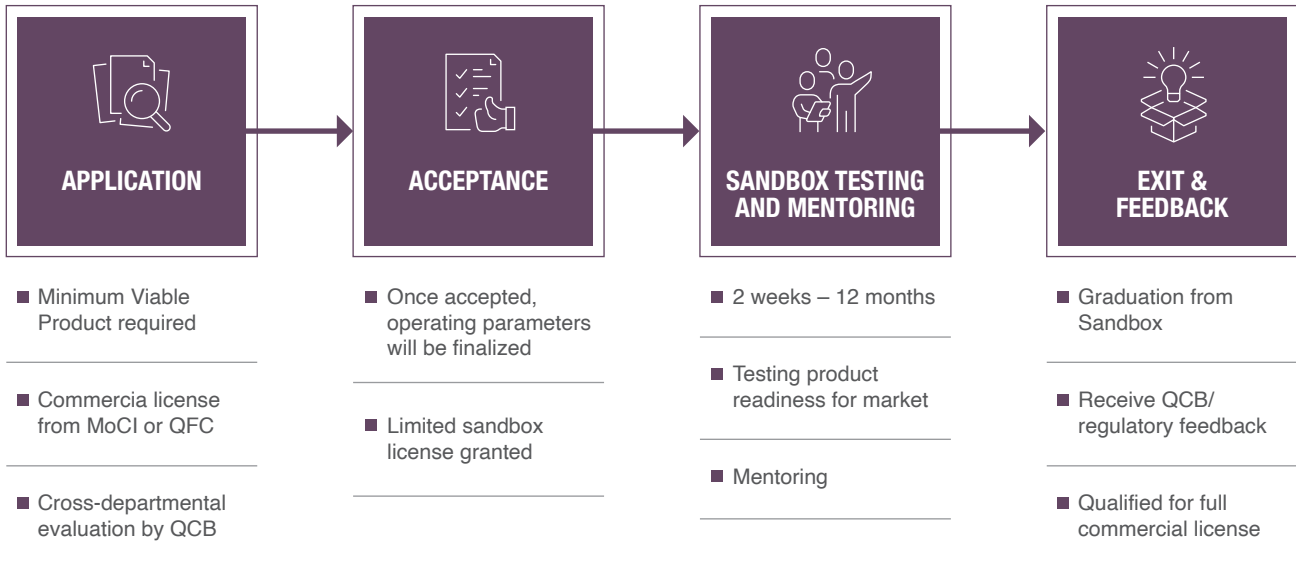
APPLICATION

ACCEPTANCE

SANDBOX TESTING AND MENTORING

EXIT & FEEDBACK

■ Minimum Viable Product required

■ Commercia license from MoCI or QFC

■ Cross-departmental evaluation by QCB

■ Once accepted, operating parameters will be finalized

■ Limited sandbox license granted

■ 2 weeks – 12 months

■ Testing product readiness for market

■ Mentoring

■ Graduation from Sandbox

■ Receive QCB/ regulatory feedback

■ Qualified for full commercial license